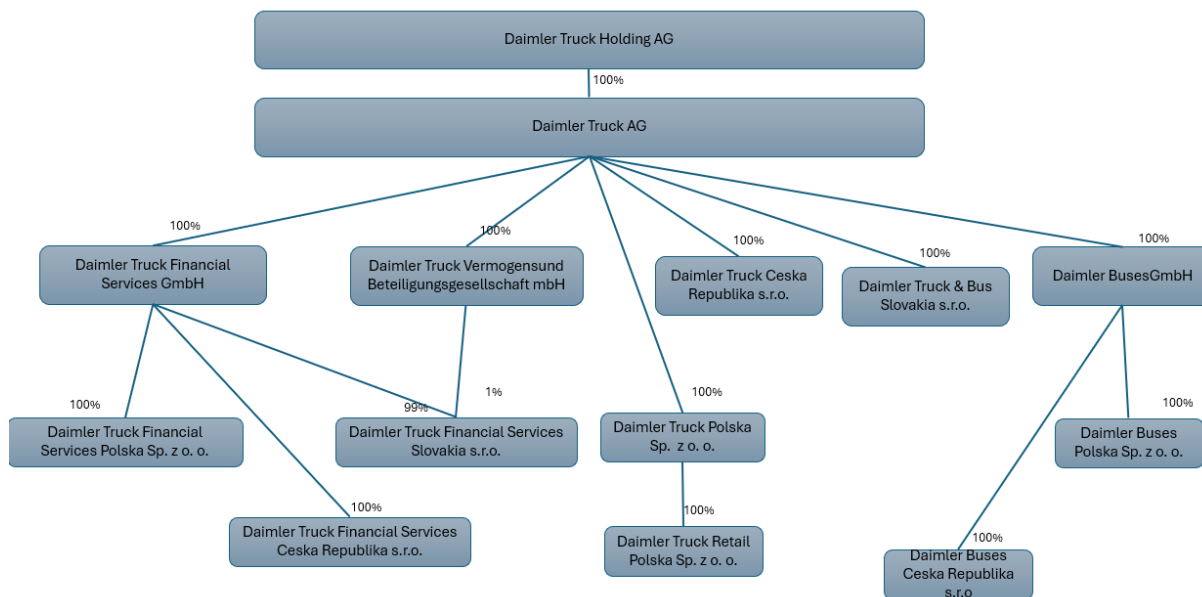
Daimler Truck Holding AG

100%

Daimler Truck AG

100%

Daimler Truck Financial Services GmbH

100%

Daimler Truck Vermogensund Beteiligungsgesellschaft mbH

100%

Daimler Truck Ceska Republika s.r.o.

100%

Daimler Truck & Bus Slovakia s.r.o.

100%

Daimler BusesGmbH

100%

Daimler Truck Financial Services Polska Sp. z o. o.

99%

1%

Daimler Truck Financial Services Slovakia s.r.o.

100%

Daimler Truck Polska Sp. z o. o.

100%

Daimler Buses Polska Sp. z o. o.

100%

Daimler Truck Financial Services Ceska Republika s.r.o.

100%

Daimler Truck Retail Polska Sp. z o. o.

100%

Daimler Buses Ceska Republika s.r.o